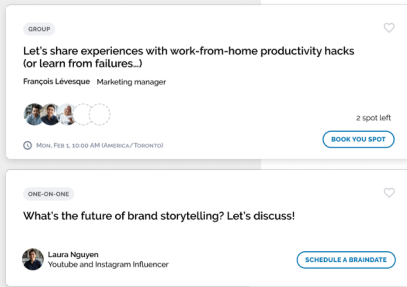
GROUP

Let's share experiences with work-from-home productivity hacks (or learn from failures...)

François Lévesque Marketing manager

2 spot left

MON, FEB 1, 10:00 AM (AMERICA/TORONTO)

BOOK YOU SPOT

ONE-ON-ONE

What's the future of brand storytelling? Let's discuss!

Laura Nguyen
Youtube and Instagram Influencer

SCHEDULE A BRAINDATE